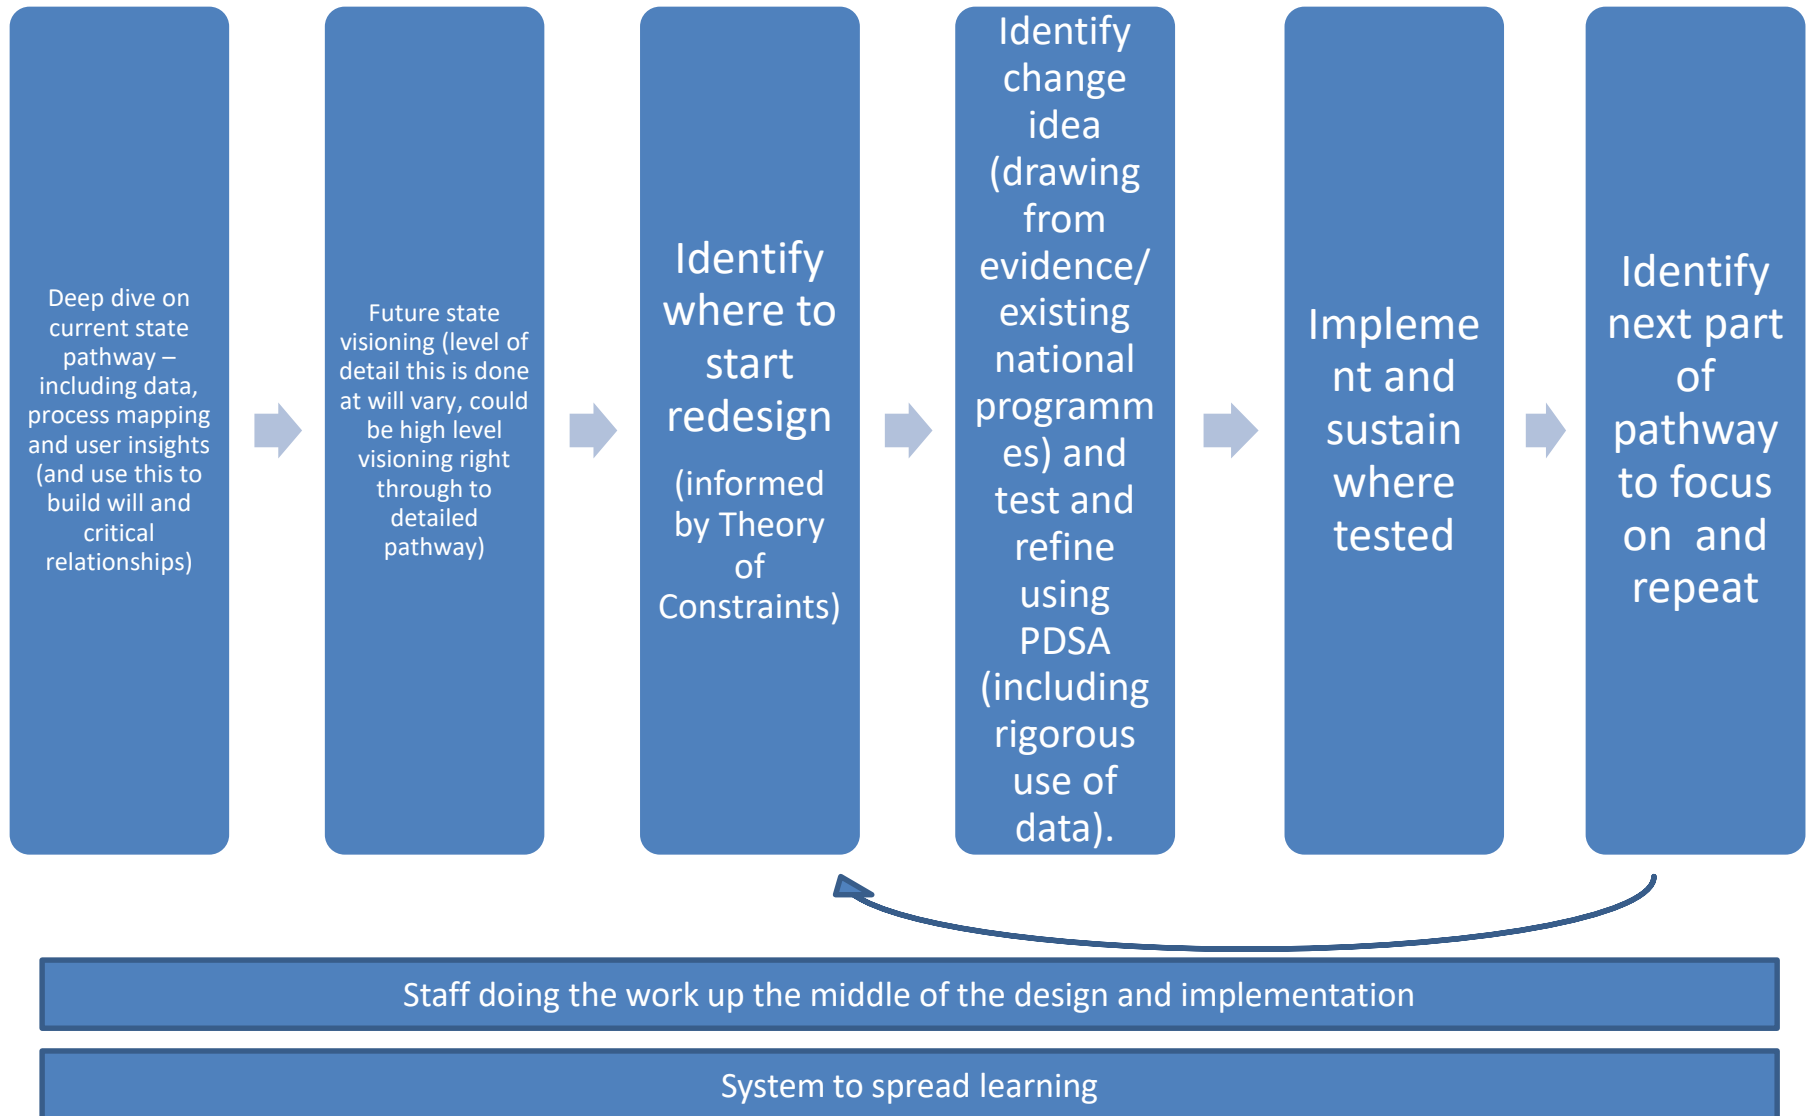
Deep dive on current state pathway – including data, process mapping and user insights (and use this to build will and critical relationships)

Future state visioning (level of detail this is done at will vary, could be high level visioning right through to detailed pathway)

Identify where to start redesign

(informed by Theory of Constraints)

Identify change idea (drawing from evidence/ existing national programmes) and test and refine using PDSA (including rigorous use of data).

Implement and sustain where tested

Identify next part of pathway to focus on and repeat

Staff doing the work up the middle of the design and implementation

System to spread learning